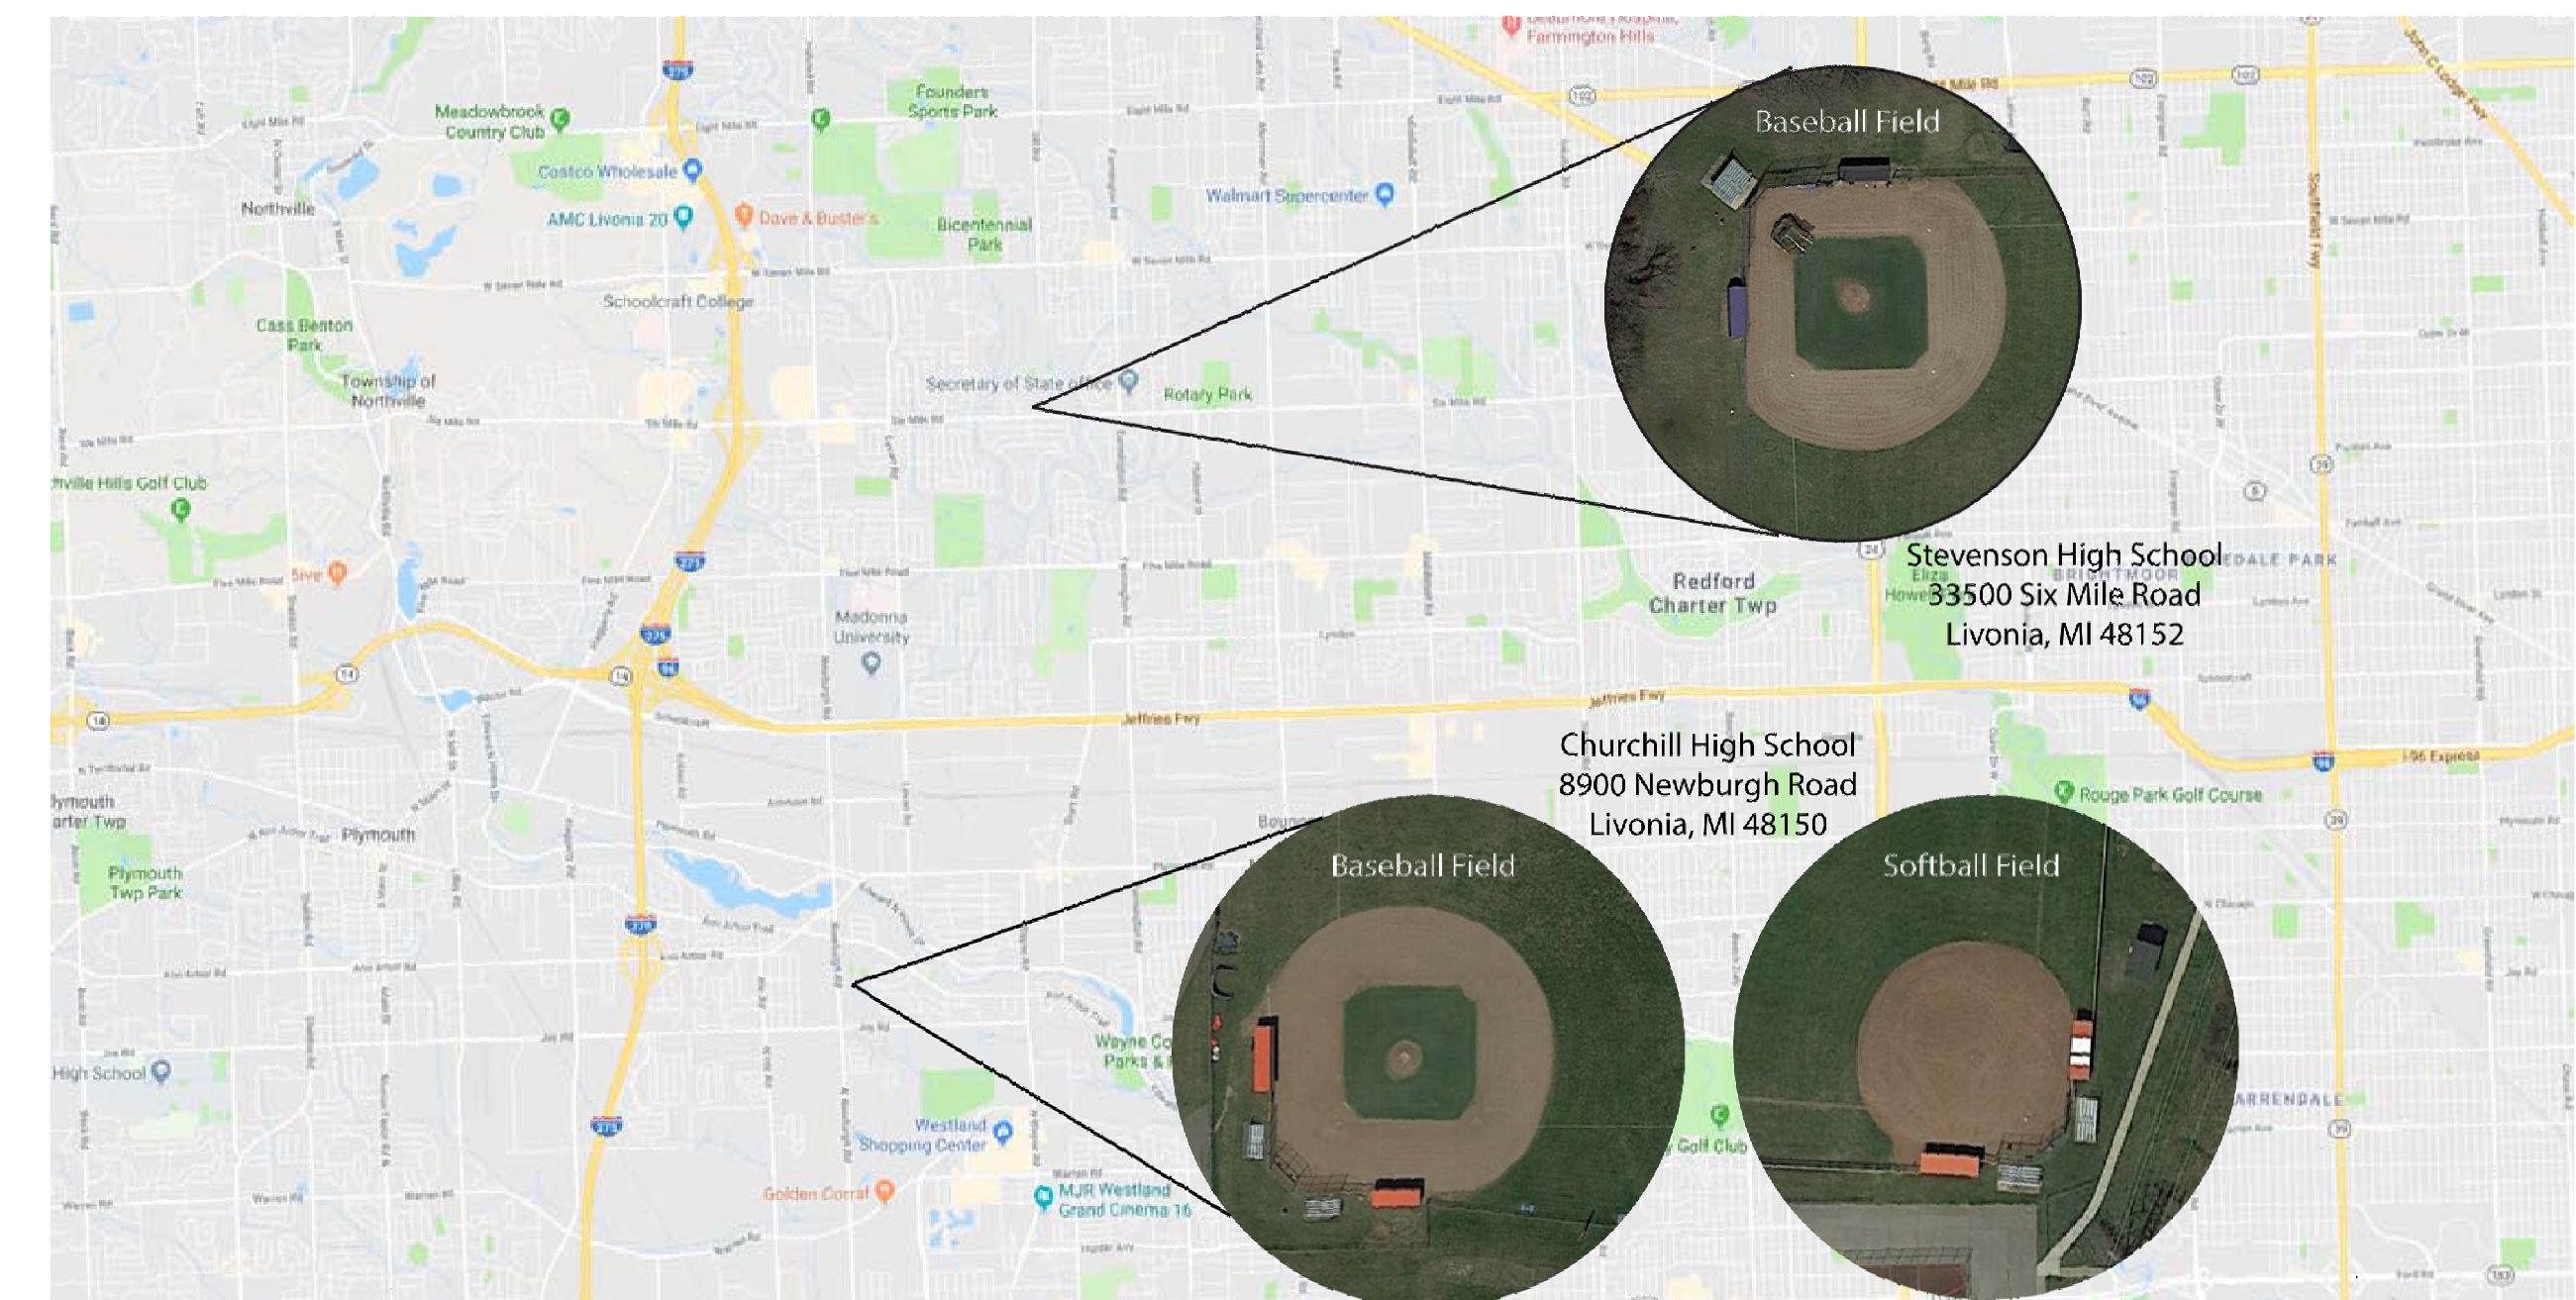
Baseball Field

Stevenson High School
33500 Six Mile Road
Livonia, MI 48152

Churchill High School
8900 Newburgh Road
Livonia, MI 48150

Baseball Field

Softball Field

Farmington Hills
Meadowbrook Country Club
Founders Sports Park
Costco Wholesale
Northville
AMC Livonia 20
Dave & Buster's
Bicentennial Park
Walmart Supercenter
Schoolcraft College
Cass Benton Park
Township of Northville
Secretary of State office
Rotary Park
Northville Hills Golf Club
Redford Charter Twp
Madonna University
Jeffries Fwy
Plymouth Charter Twp
Plymouth
Plymouth Twp Park
Rouge Park Golf Course
Westland Shopping Center
Golden Corral
MJR Westland Grand Cinema 16
High School
Wayne Co Parks
Golf Club
I-96 Express
BRIGHTMOOR
ROSEDALE PARK
WARRENDALE